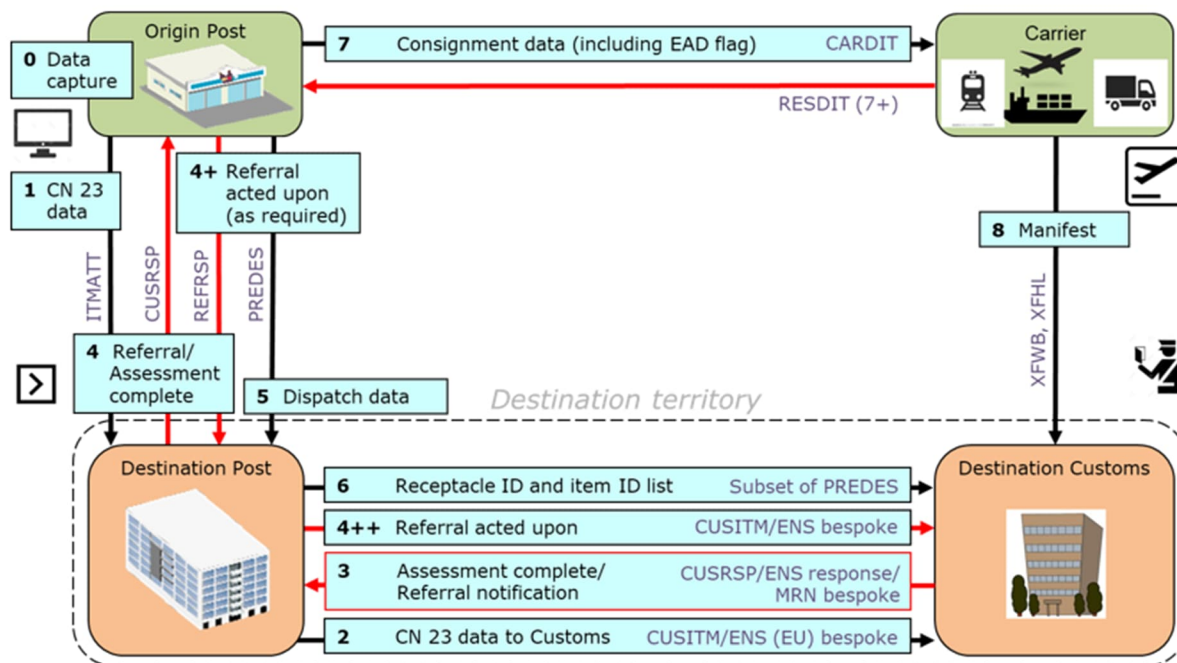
Origin Post

0 Data capture

7 Consignment data (including EAD flag) CARDIT

Carrier

RESDIT (7+)

1 CN 23 data

4+ Referral acted upon (as required)

8 Manifest

ITMATT

CUSRSP

REFRSP

PREDES

XFWB, XFHL

4 Referral/ Assessment complete

5 Dispatch data

Destination territory

Destination Post

Destination Customs

6 Receptacle ID and item ID list Subset of PREDES

4++ Referral acted upon CUSITM/ENS bespoke

3 Assessment complete/ Referral notification CUSRSP/ENS response/ MRN bespoke

2 CN 23 data to Customs CUSITM/ENS (EU) bespoke